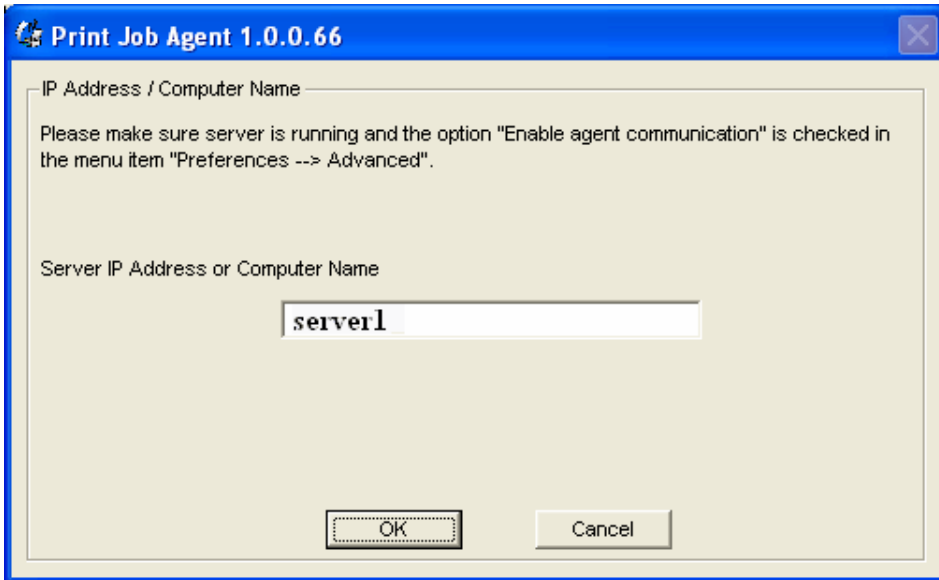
Print Job Agent 1.0.0.66

IP Address / Computer Name

Please make sure server is running and the option "Enable agent communication" is checked in the menu item "Preferences --> Advanced".

Server IP Address or Computer Name

server1

OK

Cancel